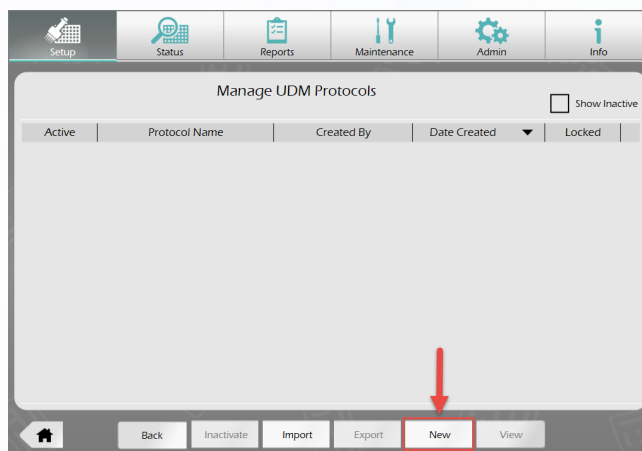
Setup Status Reports Maintenance Admin Info

Manage UDM Protocols

Show Inactive

| Active | Protocol Name | Created By | Date Created | Locked |
|---|---|---|---|---|

Back Inactivate Import Export New View